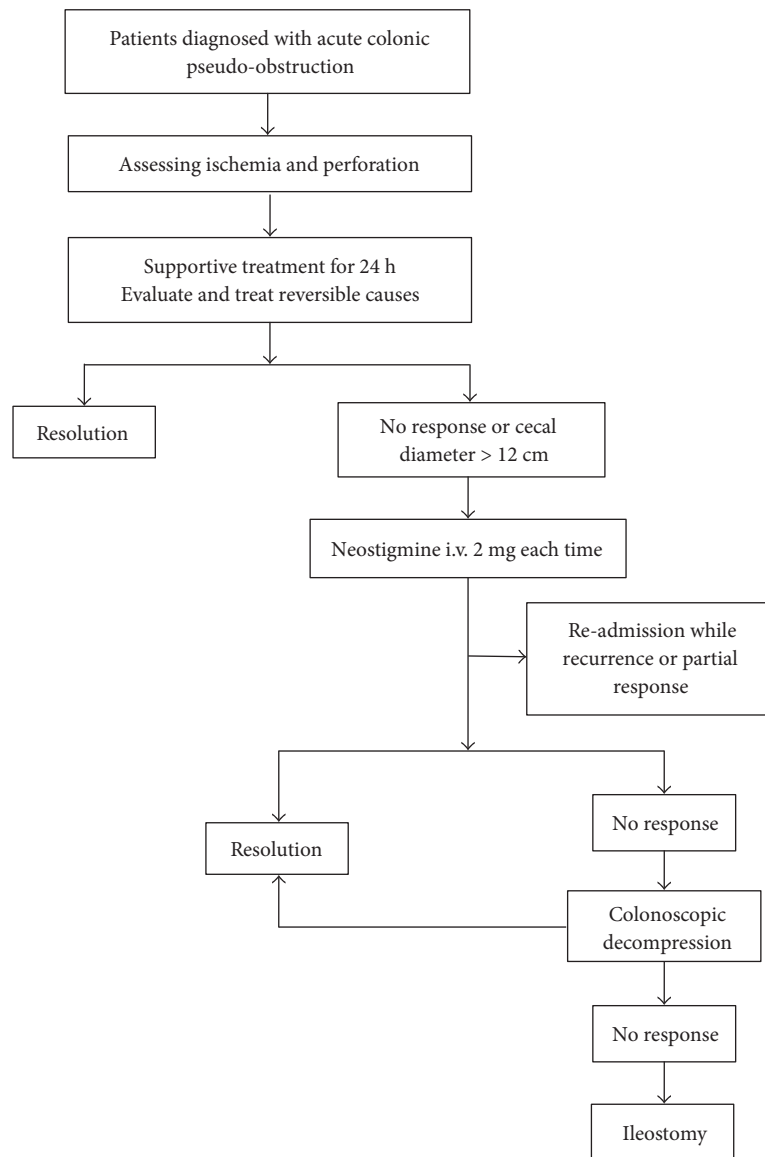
Patients diagnosed with acute colonic pseudo-obstruction

Assessing ischemia and perforation

Supportive treatment for 24 h
Evaluate and treat reversible causes

Resolution

No response or cecal diameter > 12 cm

Neostigmine i.v. 2 mg each time

Re-admission while recurrence or partial response

Resolution

No response

Colonoscopic decompression

No response

Ileostomy